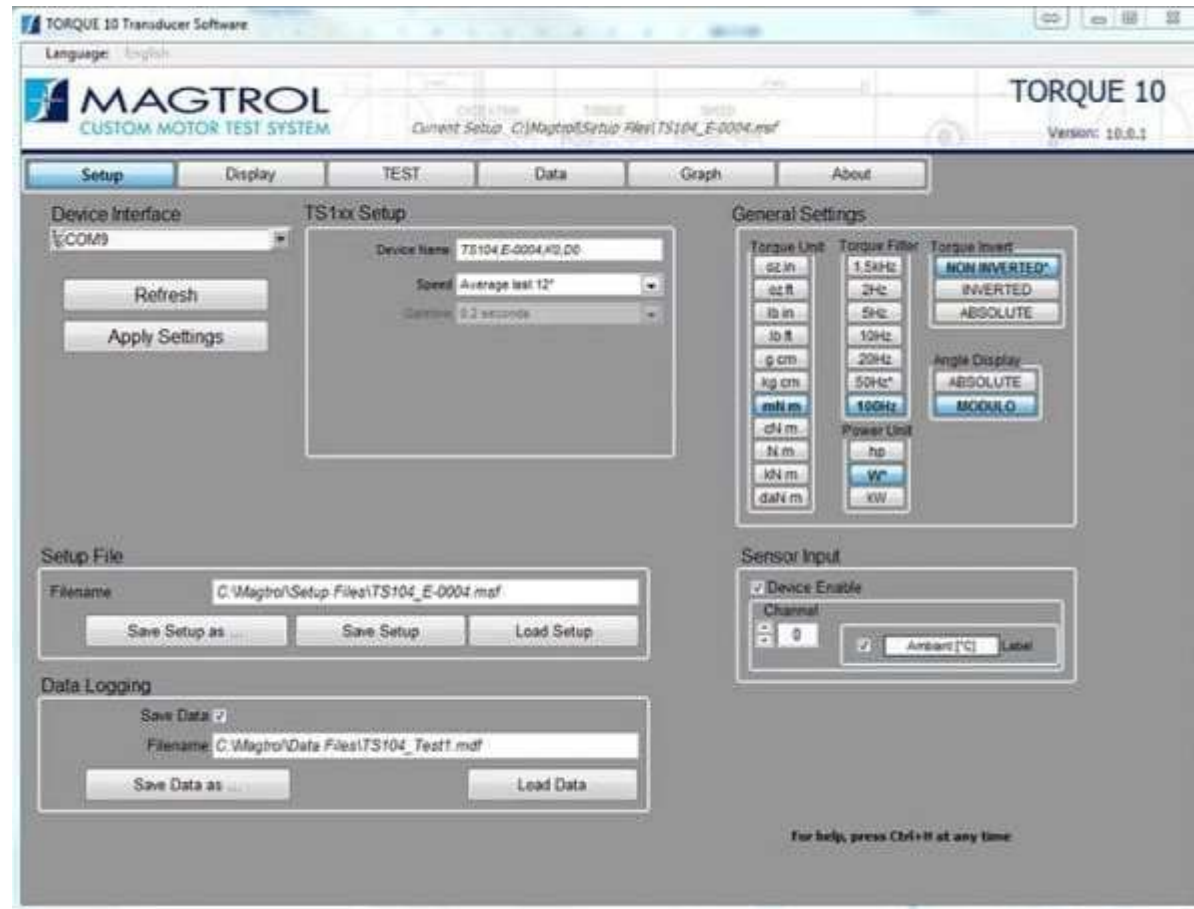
TORQUE 10 Transducer Software

Language: English

MAGTROL
CUSTOM MOTOR TEST SYSTEM

Current Setup C:\Magtrol\Setup Files\TS104_E-0004.msf

TORQUE 10
Version: 10.0.1

Setup | Display | TEST | Data | Graph | About

Device Interface
COM9

Refresh

Apply Settings

TS1xx Setup
Device Name TS104,E-0004,K0,D0
Speed Average last 12°
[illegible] 0.2 seconds

General Settings
Torque Unit
oz.in
oz.ft
lb.in
lb.ft
g.cm
kg.cm
mN.m
cN.m
N.m
kN.m
daN.m

Torque Filter
1.5kHz
2Hz
5Hz
10Hz
20Hz
50Hz*
100Hz

Power Unit
hp
W*
kW

Torque Invert
NON INVERTED*
INVERTED
ABSOLUTE

Angle Display
ABSOLUTE
MODULO

Setup File
Filename C:\Magtrol\Setup Files\TS104_E-0004.msf
Save Setup as ... | Save Setup | Load Setup

Sensor Input
Device Enable
Channel
0
Ambient [°C] Label

Data Logging
Save Data
Filename C:\Magtrol\Data Files\TS104_Test1.mdf
Save Data as ... | Load Data

For help, press Ctrl+H at any time